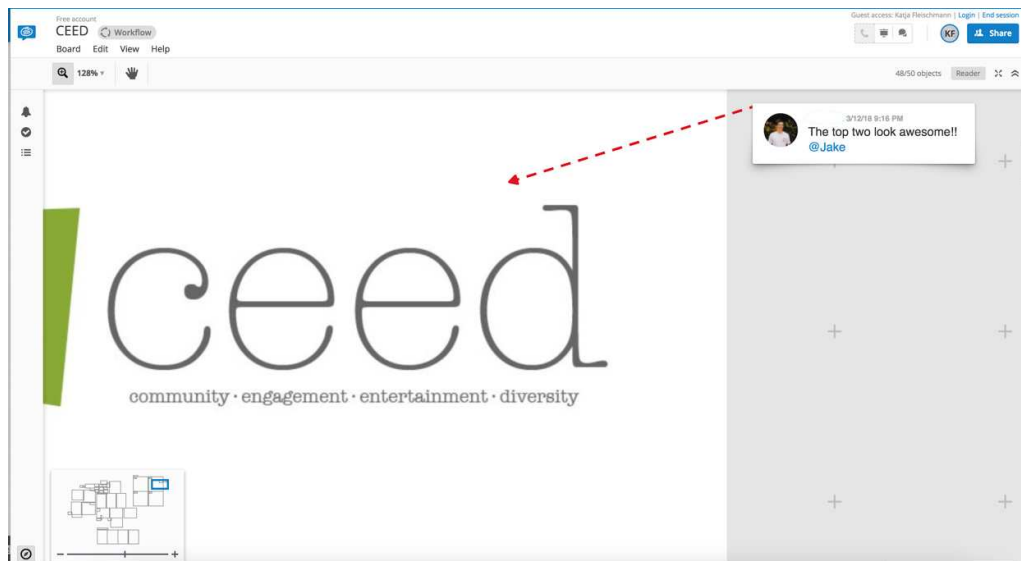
Free account
CEED
Workflow
Board Edit View Help
128%
Guest access: Katja Fleischmann | Login | End session
KF
Share
48/50 objects
Reader
3/12/18 9:16 PM
The top two look awesome!!
@Jake
ceed
community · engagement · entertainment · diversity
− +